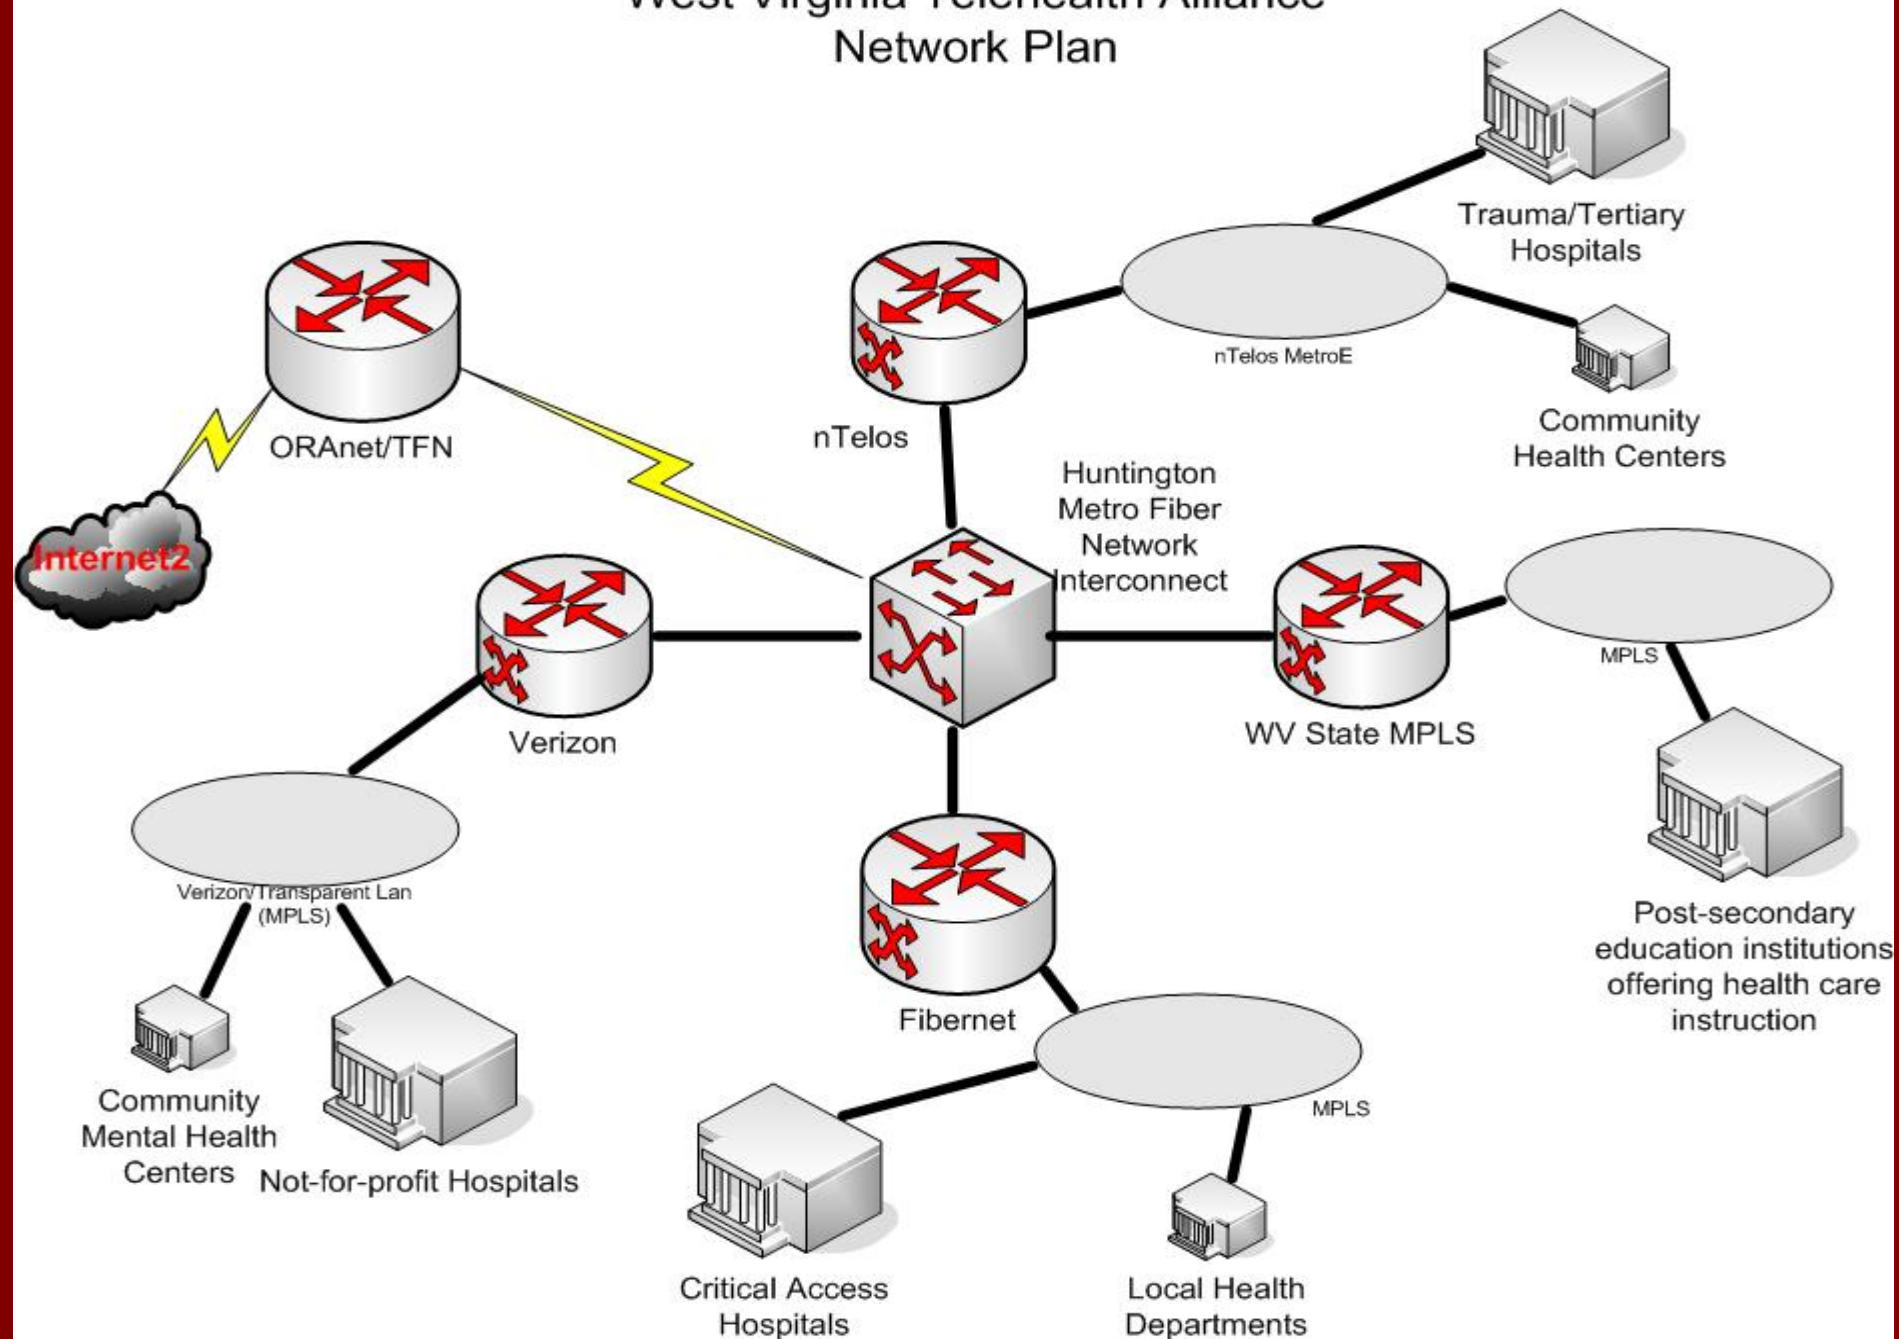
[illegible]
Network Plan

Trauma/Tertiary Hospitals

nTelos MetroE

Community Health Centers

nTelos

ORAnet/TFN

Internet2

Huntington Metro Fiber Network Interconnect

Verizon

WV State MPLS

MPLS

Post-secondary education institutions offering health care instruction

Verizon/Transparent Lan (MPLS)

Fibernet

MPLS

Community Mental Health Centers

Not-for-profit Hospitals

Critical Access Hospitals

Local Health Departments